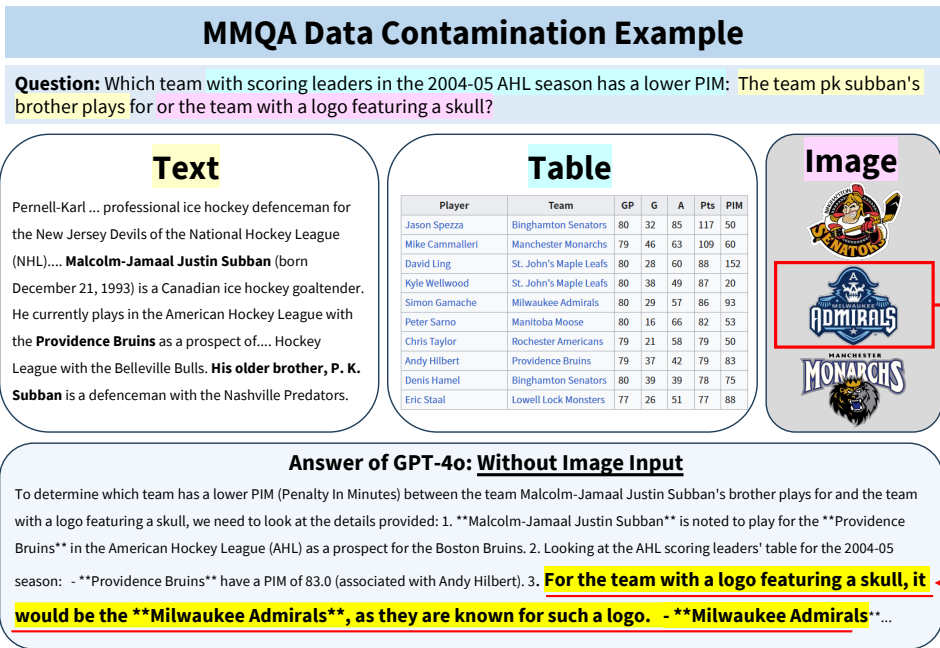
MMQA Data Contamination Example

**Question:** Which team with scoring leaders in the 2004-05 AHL season has a lower PIM: The team pk subban's brother plays for or the team with a logo featuring a skull?

Text

Pernell-Karl ... professional ice hockey defenceman for the New Jersey Devils of the National Hockey League (NHL).... **Malcolm-Jamaal Justin Subban** (born December 21, 1993) is a Canadian ice hockey goaltender. He currently plays in the American Hockey League with the **Providence Bruins** as a prospect of.... Hockey League with the Belleville Bulls. **His older brother, P. K. Subban** is a defenceman with the Nashville Predators.

Table

| Player | Team | GP | G | A | Pts | PIM |
|---|---|---|---|---|---|---|
| Jason Spezza | Binghamton Senators | 80 | 32 | 85 | 117 | 50 |
| Mike Cammalleri | Manchester Monarchs | 79 | 46 | 63 | 109 | 60 |
| David Ling | St. John's Maple Leafs | 80 | 28 | 60 | 88 | 152 |
| Kyle Wellwood | St. John's Maple Leafs | 80 | 38 | 49 | 87 | 20 |
| Simon Gamache | Milwaukee Admirals | 80 | 29 | 57 | 86 | 93 |
| Peter Sarno | Manitoba Moose | 80 | 16 | 66 | 82 | 53 |
| Chris Taylor | Rochester Americans | 79 | 21 | 58 | 79 | 50 |
| Andy Hilbert | Providence Bruins | 79 | 37 | 42 | 79 | 83 |
| Denis Hamel | Binghamton Senators | 80 | 39 | 39 | 78 | 75 |
| Eric Staal | Lowell Lock Monsters | 77 | 26 | 51 | 77 | 88 |

Image

BINGHAMTON SENATORS

A ADMIRALS

MANCHESTER MONARCHS

Answer of GPT-4o: Without Image Input

To determine which team has a lower PIM (Penalty In Minutes) between the team Malcolm-Jamaal Justin Subban's brother plays for and the team with a logo featuring a skull, we need to look at the details provided: 1. **Malcolm-Jamaal Justin Subban** is noted to play for the **Providence Bruins** in the American Hockey League (AHL) as a prospect for the Boston Bruins. 2. Looking at the AHL scoring leaders' table for the 2004-05 season: - **Providence Bruins** have a PIM of 83.0 (associated with Andy Hilbert). 3. For the team with a logo featuring a skull, it would be the **Milwaukee Admirals**, as they are known for such a logo. - **Milwaukee Admirals**...